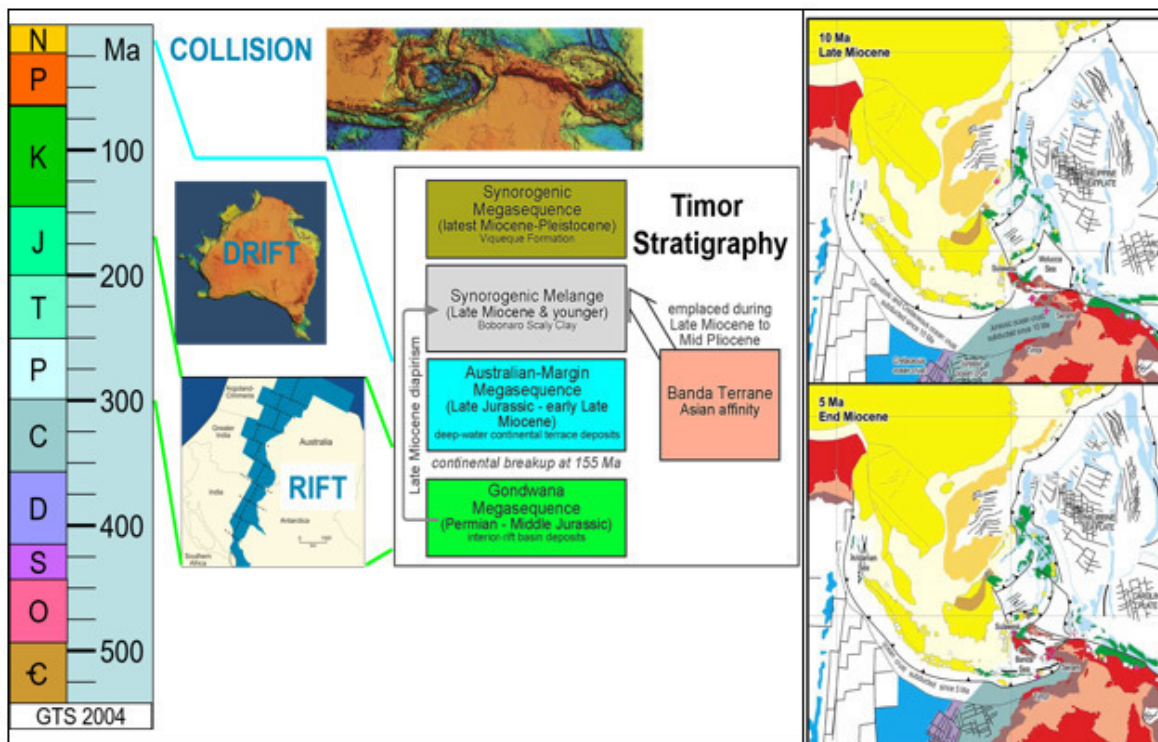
N
P
K
J
T
P
C
D
S
O
Є
Ma
100
200
300
400
500
GTS 2004

COLLISION

DRIFT

RIFT
Greater India
India
Australia
Antarctica
Southern Africa

Timor Stratigraphy

Synorogenic Megasequence (latest Miocene-Pleistocene)
Viqueque Formation

Synorogenic Melange (Late Miocene & younger)
Bobonaro Scaly Clay

emplaced during Late Miocene to Mid Pliocene

Australian-Margin Megasequence (Late Jurassic - early Late Miocene)
deep-water continental terrace deposits

Banda Terrane Asian affinity

continental breakup at 155 Ma

Gondwana Megasequence (Permian - Middle Jurassic)
interior-rift basin deposits

Late Miocene diapirism

10 Ma
Late Miocene

5 Ma
End Miocene